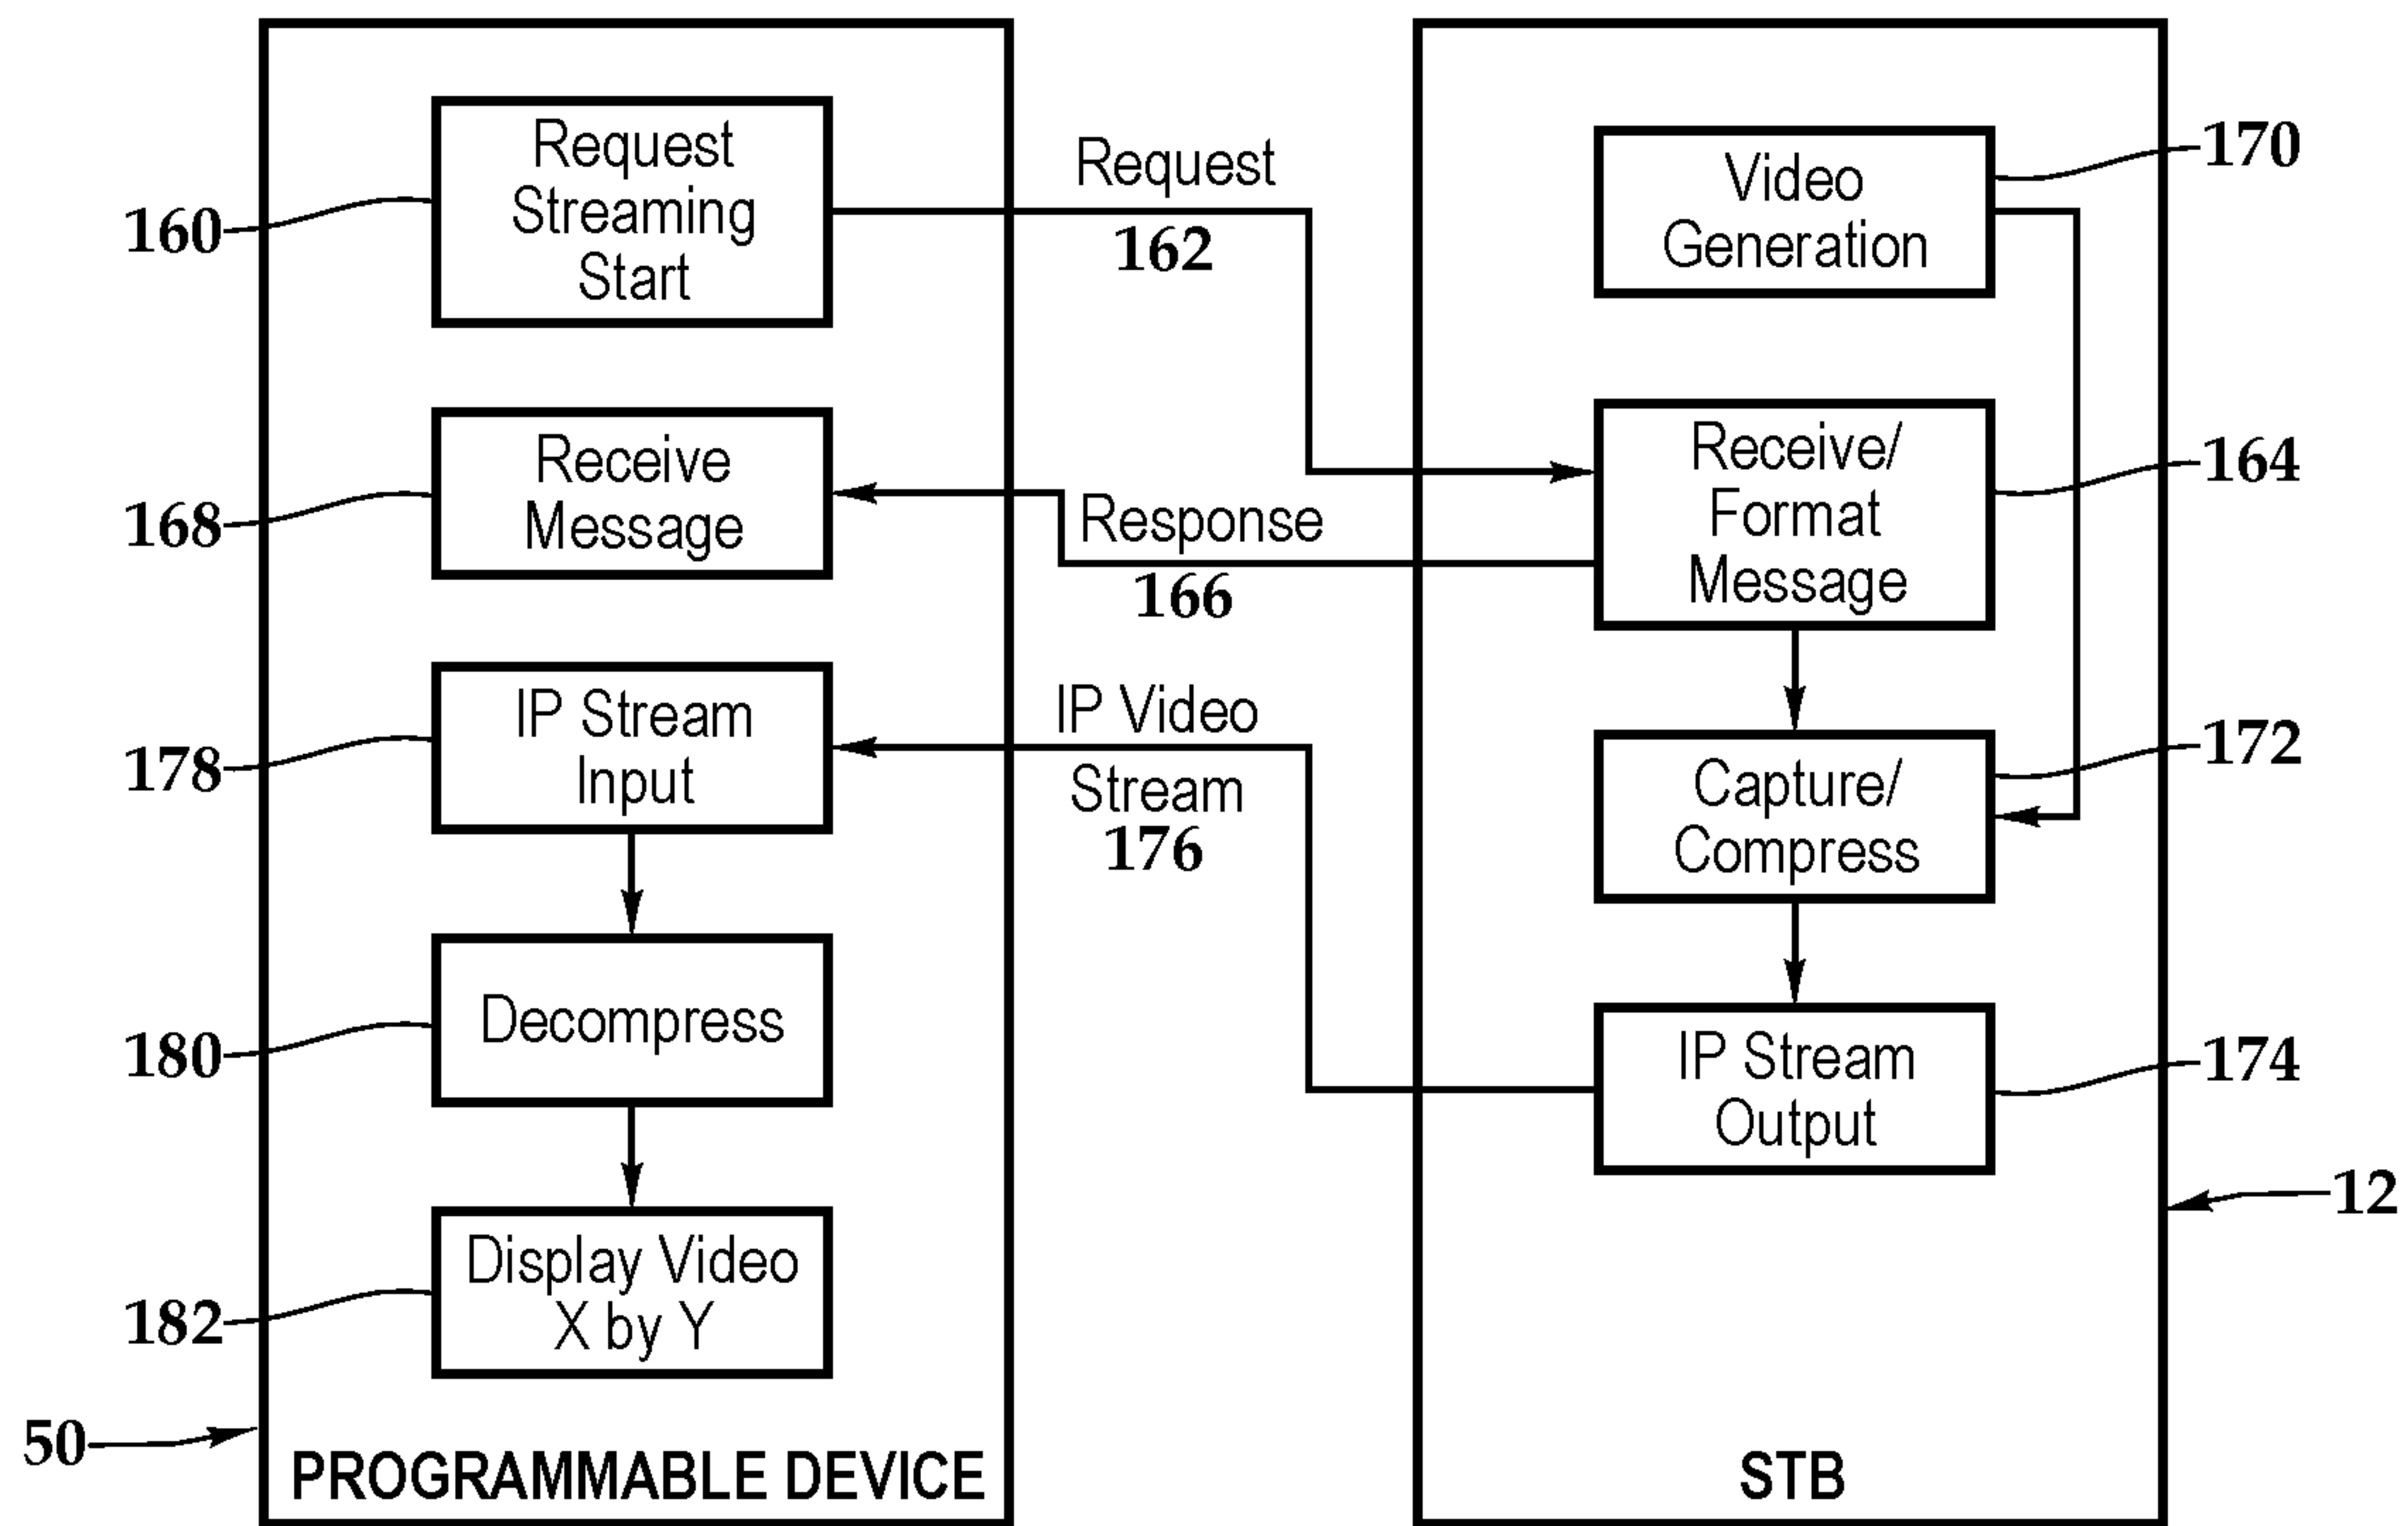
160
Request Streaming Start

Request
162

Video Generation
170

168
Receive Message

Response
166

Receive/ Format Message
164

178
IP Stream Input

IP Video Stream
176

Capture/ Compress
172

180
Decompress

IP Stream Output
174

182
Display Video X by Y

12

50
PROGRAMMABLE DEVICE

STB